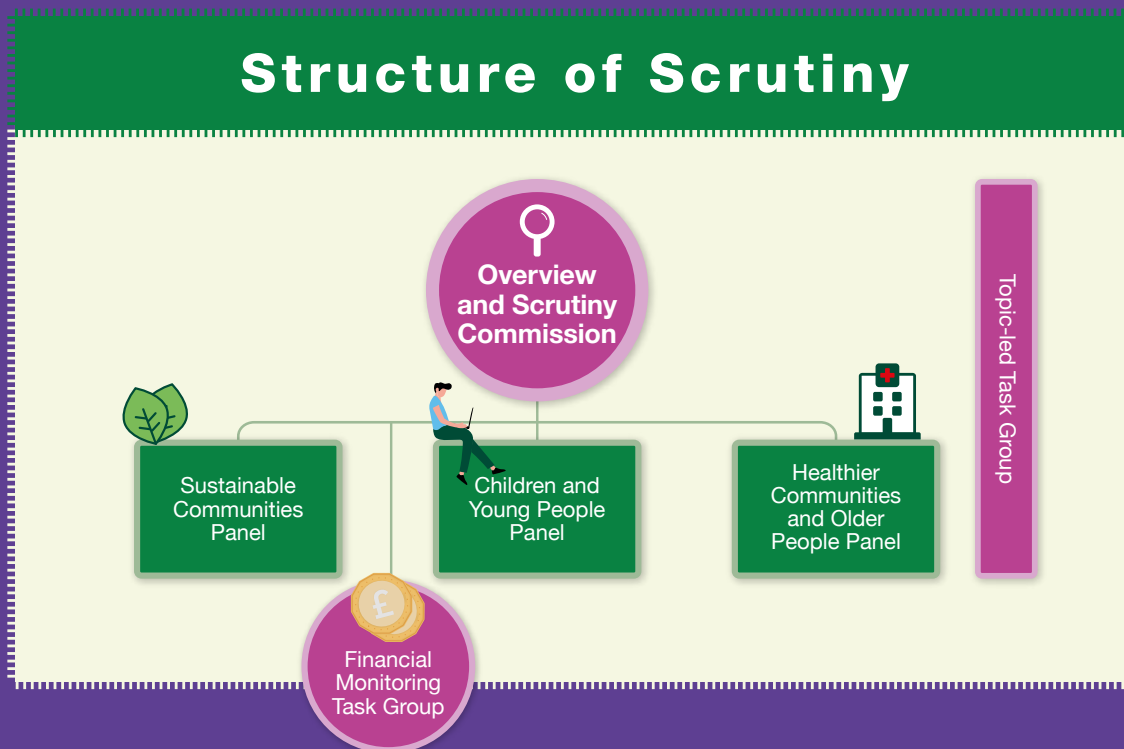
Structure of Scrutiny

Overview and Scrutiny Commission

Topic-led Task Group

Sustainable Communities Panel

Children and Young People Panel

Healthier Communities and Older People Panel

£

Financial Monitoring Task Group